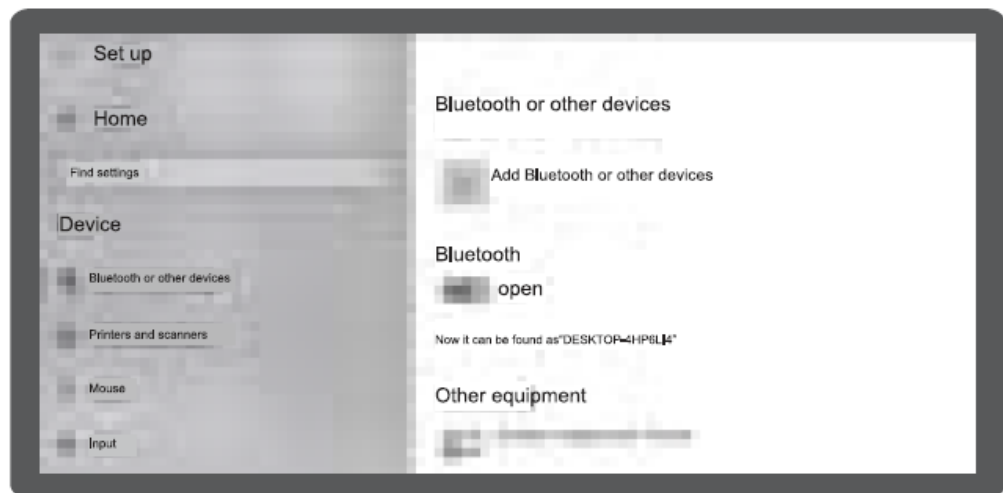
Set up

Home

Find settings

Device

Bluetooth or other devices

Printers and scanners

Mouse

Input

Bluetooth or other devices

Add Bluetooth or other devices

Bluetooth

open

Now it can be found as"DESKTOP-4HP6LJ4"

Other equipment